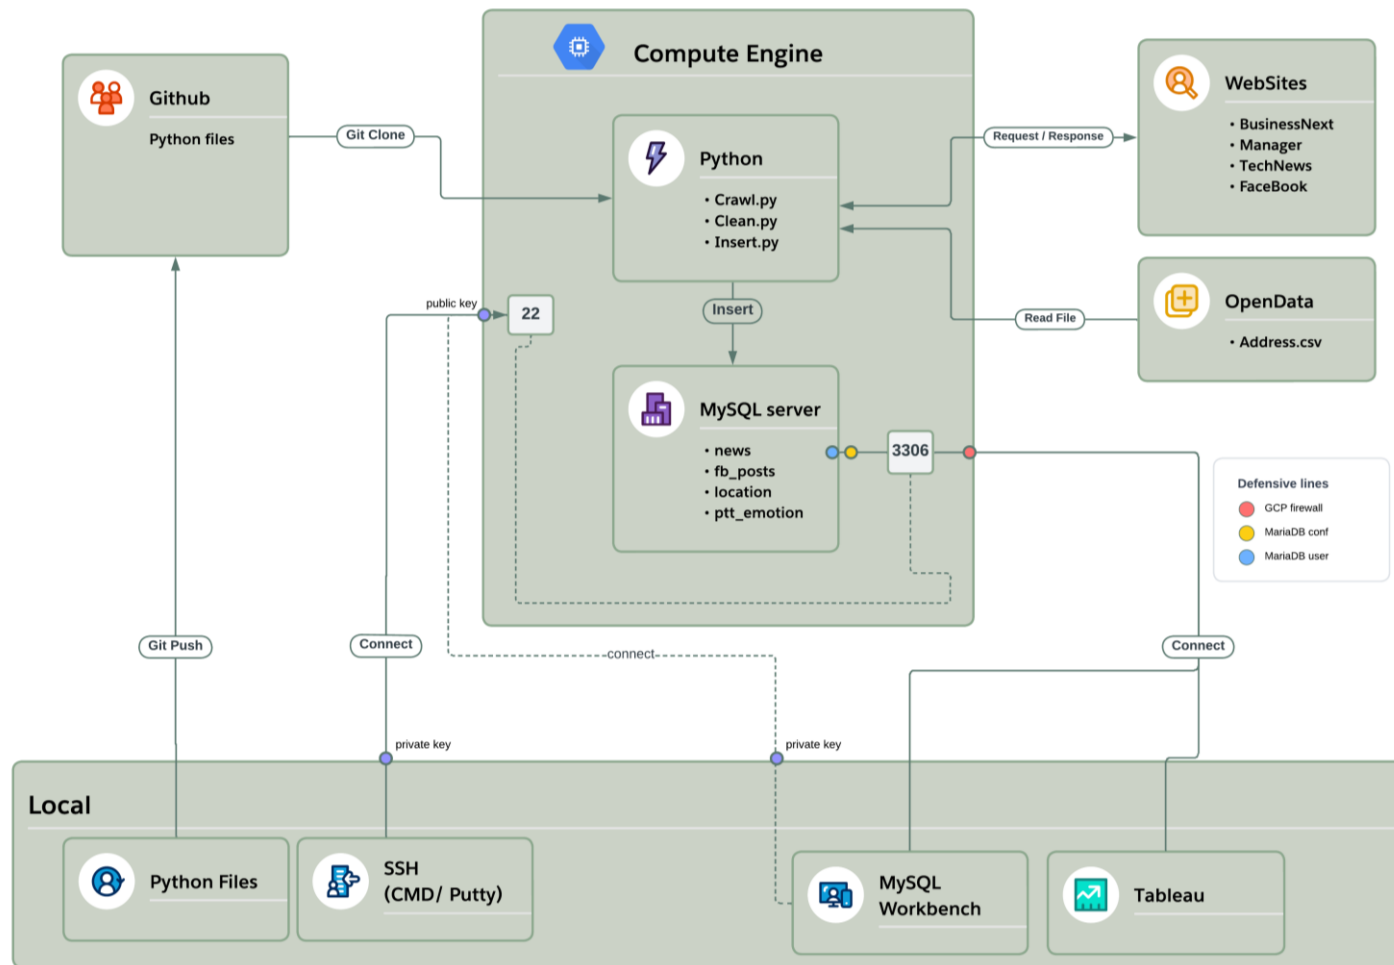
Compute Engine

Github

Python files

Git Clone

Python

• Crawl.py
• Clean.py
• Insert.py

Request / Response

WebSites

• BusinessNext
• Manager
• TechNews
• FaceBook

OpenData

• Address.csv

Read File

public key

22

Insert

MySQL server

• news
• fb_posts
• location
• ptt_emotion

3306

Defensive lines

GCP firewall

MariaDB conf

MariaDB user

Git Push

Connect

connect

Connect

private key

private key

Local

Python Files

SSH
(CMD/ Putty)

MySQL
Workbench

Tableau